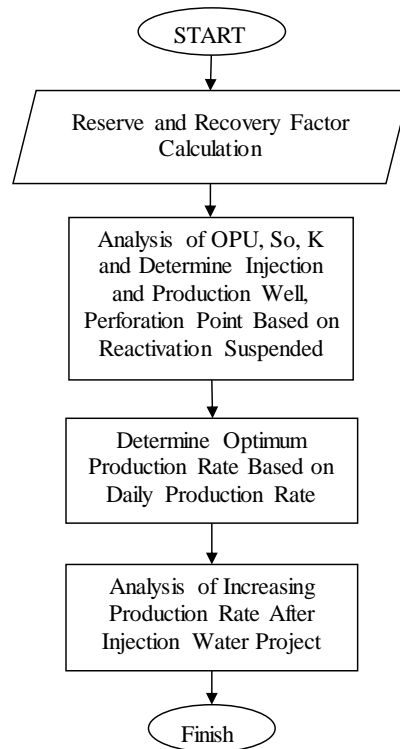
START

Reserve and Recovery Factor Calculation

Analysis of OPU, So, K and Determine Injection and Production Well, Perforation Point Based on Reactivation Suspended

Determine Optimum Production Rate Based on Daily Production Rate

Analysis of Increasing Production Rate After Injection Water Project

Finish